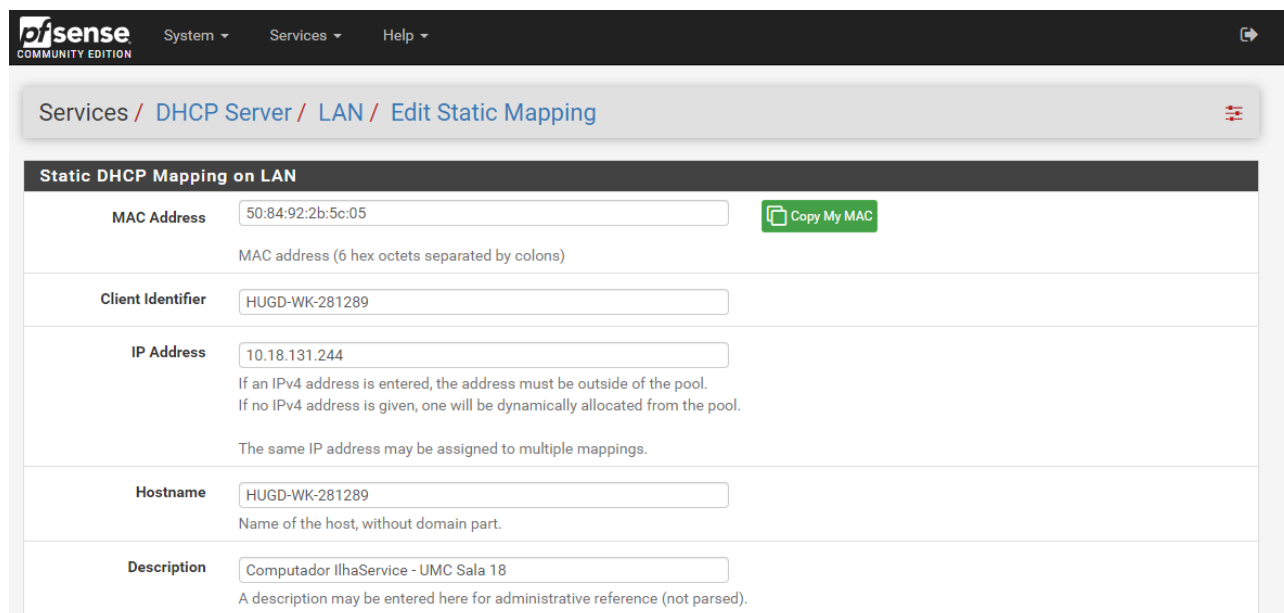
pfsense COMMUNITY EDITION System ▾ Services ▾ Help ▾

Services / DHCP Server / LAN / Edit Static Mapping

Static DHCP Mapping on LAN

MAC Address
50:84:92:2b:5c:05
Copy My MAC
MAC address (6 hex octets separated by colons)

Client Identifier
HUGD-WK-281289

IP Address
10.18.131.244
If an IPv4 address is entered, the address must be outside of the pool.
If no IPv4 address is given, one will be dynamically allocated from the pool.

The same IP address may be assigned to multiple mappings.

Hostname
HUGD-WK-281289
Name of the host, without domain part.

Description
Computador IlhaService - UMC Sala 18
A description may be entered here for administrative reference (not parsed).